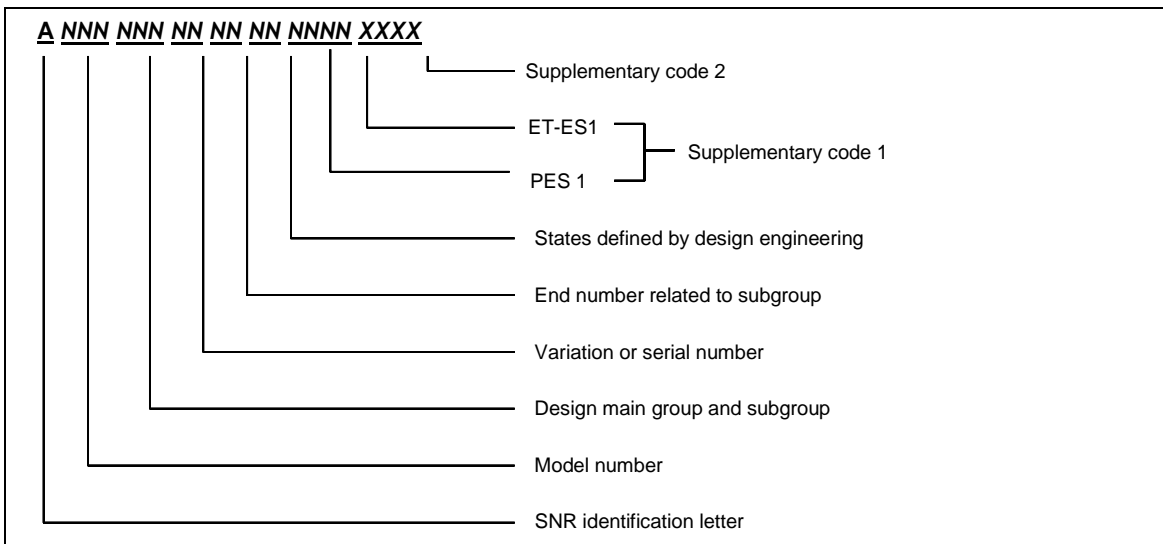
A NNN NNN NN NN NN NNNN XXXX

Supplementary code 2

ET-ES1

PES 1

Supplementary code 1

States defined by design engineering

End number related to subgroup

Variation or serial number

Design main group and subgroup

Model number

SNR identification letter